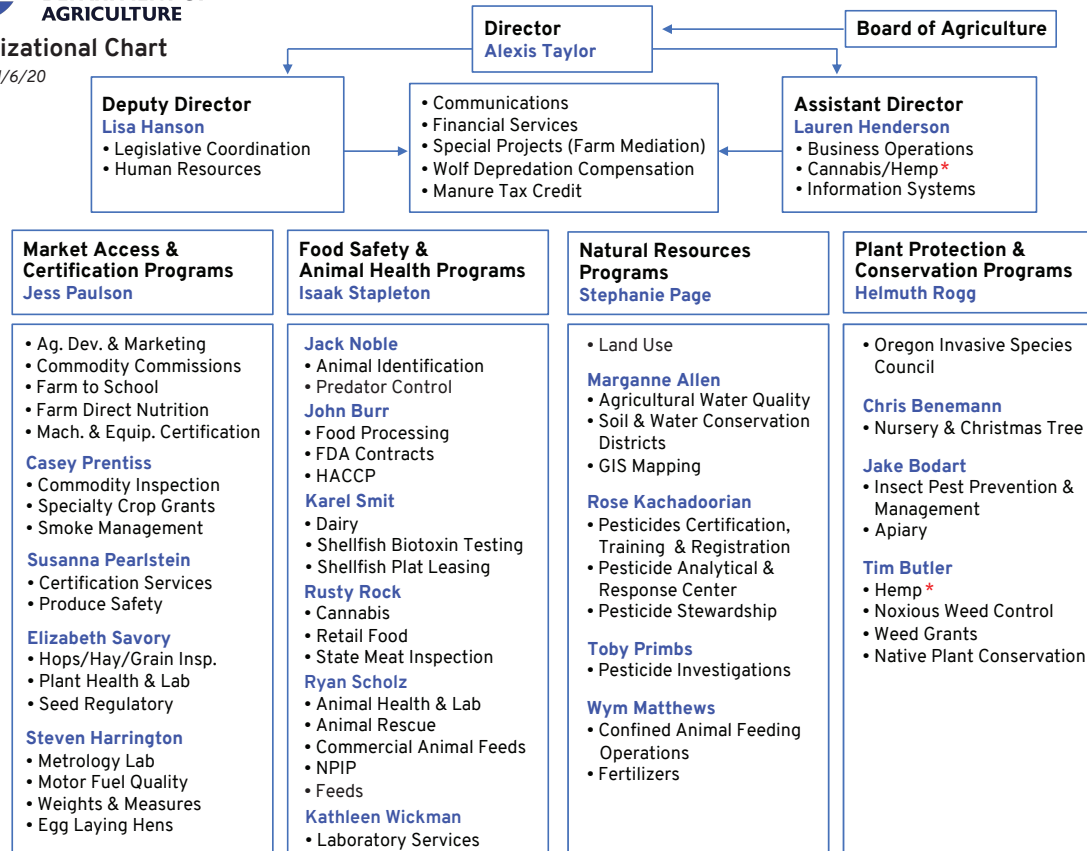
AGRICULTURE
izational Chart
/6/20

Director
Alexis Taylor

Board of Agriculture

Deputy Director
Lisa Hanson
• Legislative Coordination
• Human Resources

• Communications
• Financial Services
• Special Projects (Farm Mediation)
• Wolf Depredation Compensation
• Manure Tax Credit

Assistant Director
Lauren Henderson
• Business Operations
• Cannabis/Hemp*
• Information Systems

Market Access & Certification Programs
Jess Paulson

• Ag. Dev. & Marketing
• Commodity Commissions
• Farm to School
• Farm Direct Nutrition
• Mach. & Equip. Certification
Casey Prentiss
• Commodity Inspection
• Specialty Crop Grants
• Smoke Management
Susanna Pearlstein
• Certification Services
• Produce Safety
Elizabeth Savory
• Hops/Hay/Grain Insp.
• Plant Health & Lab
• Seed Regulatory
Steven Harrington
• Metrology Lab
• Motor Fuel Quality
• Weights & Measures
• Egg Laying Hens

Food Safety & Animal Health Programs
Isaak Stapleton

Jack Noble
• Animal Identification
• Predator Control
John Burr
• Food Processing
• FDA Contracts
• HACCP
Karel Smit
• Dairy
• Shellfish Biotoxin Testing
• Shellfish Plat Leasing
Rusty Rock
• Cannabis
• Retail Food
• State Meat Inspection
Ryan Scholz
• Animal Health & Lab
• Animal Rescue
• Commercial Animal Feeds
• NPIP
• Feeds
Kathleen Wickman
• Laboratory Services

Natural Resources Programs
Stephanie Page

• Land Use
Marganne Allen
• Agricultural Water Quality
• Soil & Water Conservation Districts
• GIS Mapping
Rose Kachadoorian
• Pesticides Certification, Training & Registration
• Pesticide Analytical & Response Center
• Pesticide Stewardship
Toby Primbs
• Pesticide Investigations
Wym Matthews
• Confined Animal Feeding Operations
• Fertilizers

Plant Protection & Conservation Programs
Helmuth Rogg

• Oregon Invasive Species Council
Chris Benemann
• Nursery & Christmas Tree
Jake Bodart
• Insect Pest Prevention & Management
• Apiary
Tim Butler
• Hemp*
• Noxious Weed Control
• Weed Grants
• Native Plant Conservation